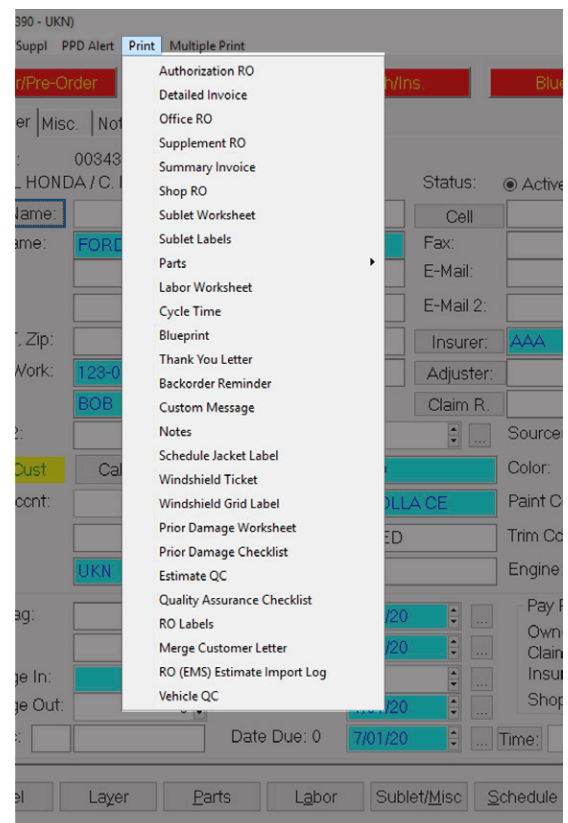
390 - UKN)
Suppl PPD Alert Print Multiple Print

r/Pre-Order h/Ins. Blu

er Misc. Not

00343
L HONDA / C.

Name:
ame: FORD
, Zip:
Work: 123-0
BOB
2:
Cust Ca
ccnt:
UKN

Authorization RO
Detailed Invoice
Office RO
Supplement RO
Summary Invoice
Shop RO
Sublet Worksheet
Sublet Labels
Parts
Labor Worksheet
Cycle Time
Blueprint
Thank You Letter
Backorder Reminder
Custom Message
Notes
Schedule Jacket Label
Windshield Ticket
Windshield Grid Label
Prior Damage Worksheet
Prior Damage Checklist
Estimate QC
Quality Assurance Checklist
RO Labels
Merge Customer Letter
RO (EMS) Estimate Import Log
Vehicle QC

Status: Active
Cell
Fax:
E-Mail:
E-Mail 2:
Insurer: AAA
Adjuster:
Claim R.
Source
Color:
LLA CE Paint C
ED Trim Co
Engine

ag: /20
/20
ge In:
ge Out: /20
Date Due: 0 7/01/20 Time:

Pay F
Own
Clain
Insur
Shop

el Layer Parts Labor Sublet/Misc Schedule